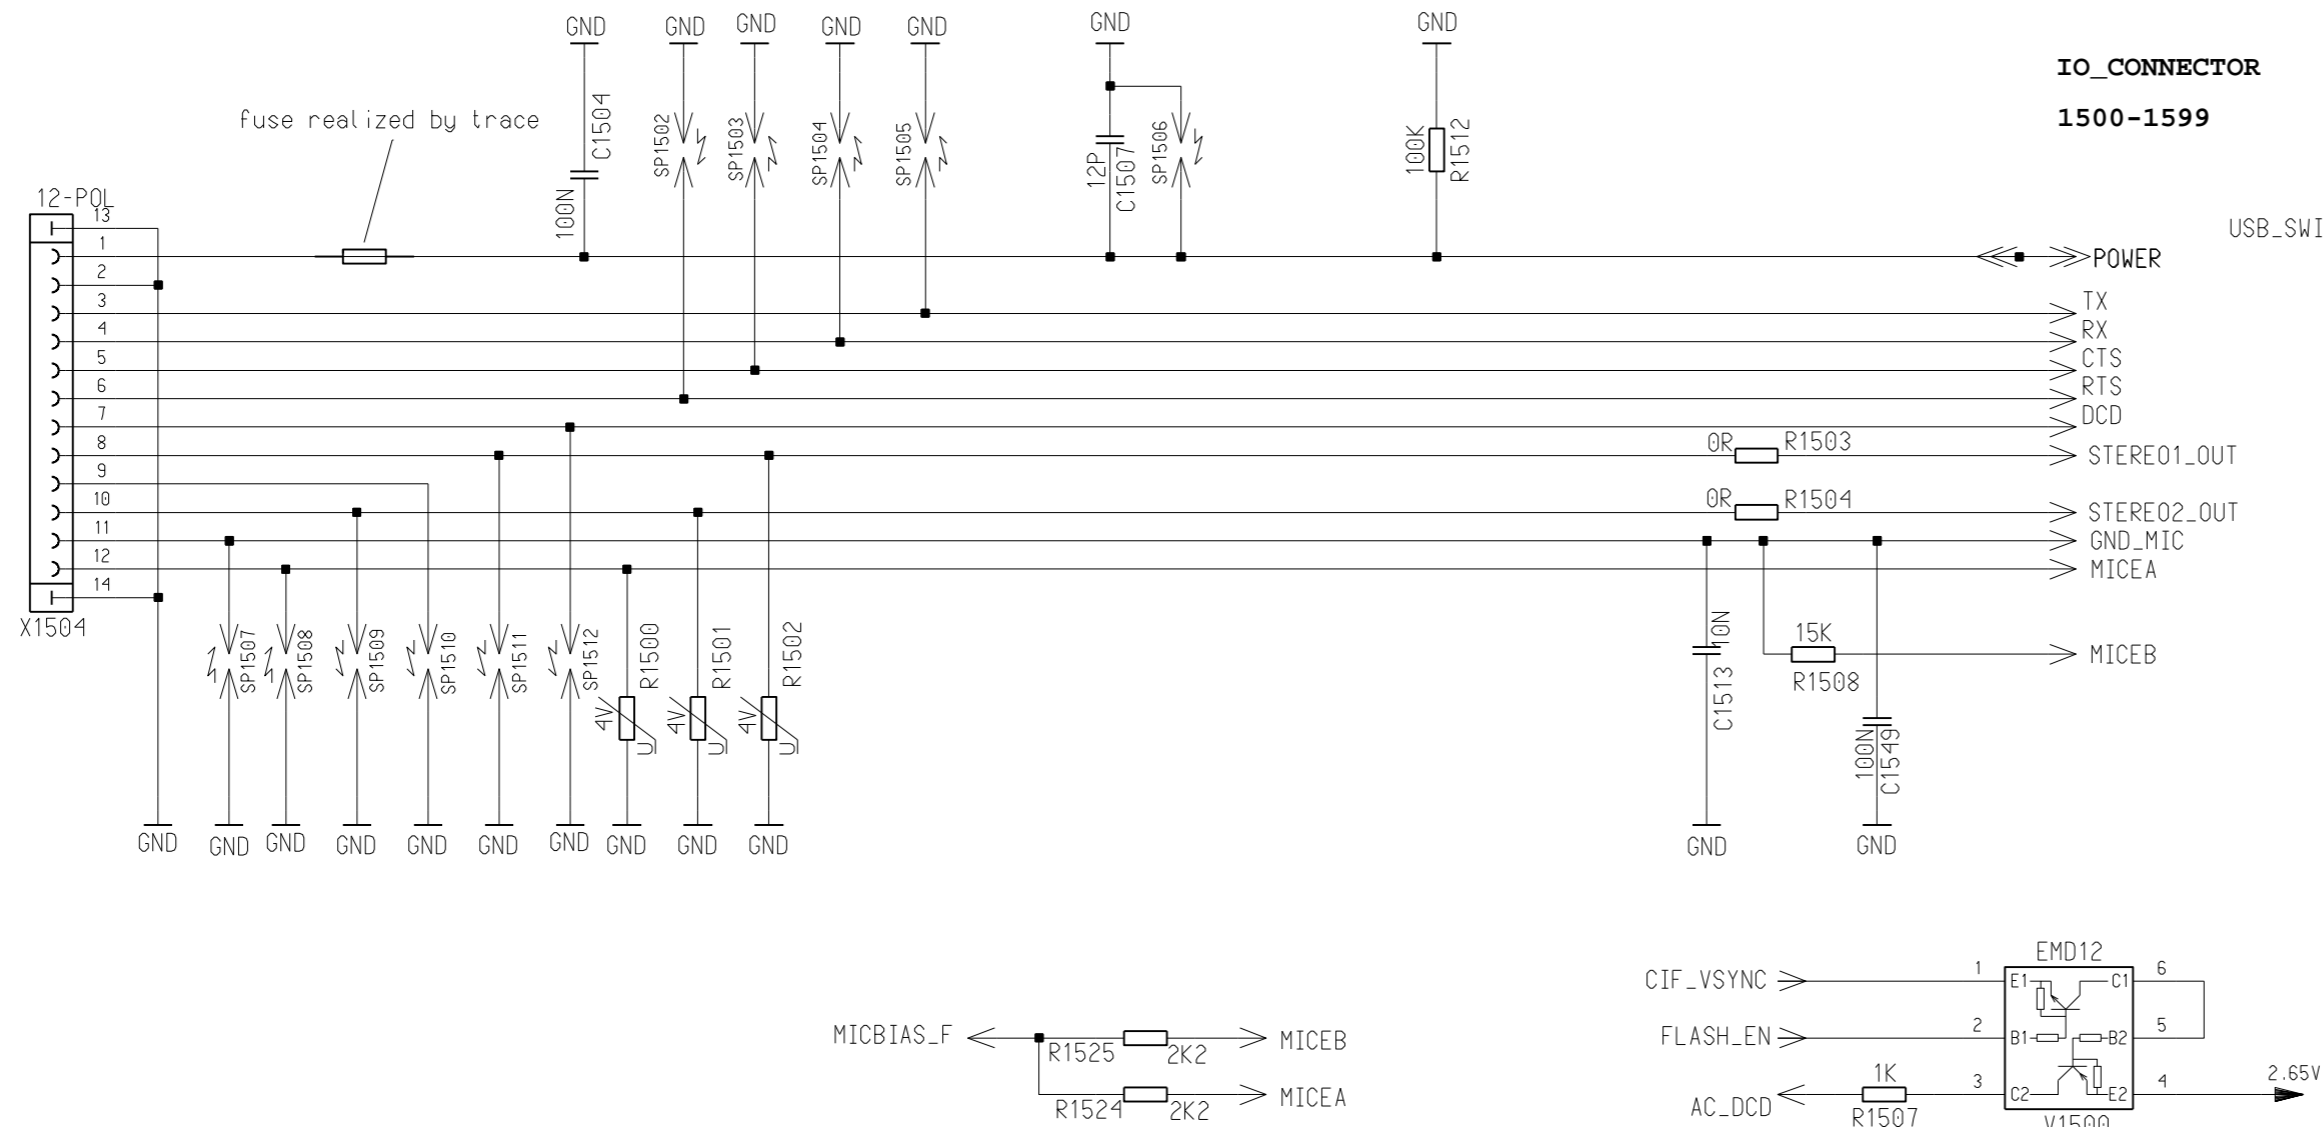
GND GND GND GND GND GND GND

IO_CONNECTOR

1500-1599

fuse realized by trace

C1504
100N
SP1502
SP1503
SP1504
SP1505
12P
C1507
SP1506
100K
R1512

12-POL
13
1
2
3
4
5
6
7
8
9
10
11
12
14
X1504

USB_SWI

POWER
TX
RX
CTS
RTS
DCD
0R R1503 STEREO1_OUT
0R R1504 STEREO2_OUT
GND_MIC
MICEA
15K
MICEB
R1508
10N
C1513
100N
C1549

SP1507 SP1508 SP1509 SP1510 SP1511 SP1512 R1500 R1501 R1502
4V U 4V U 4V U

GND GND GND GND GND GND GND GND GND GND GND GND

EMD12
CIF_VSYNC 1 E1 C1 6
FLASH_EN 2 B1 B2 5
AC_DCD 1K 3 C2 E2 4 2.65V
R1507
V1500

MICBIAS_F R1525 2K2 MICEB
R1524 2K2 MICEA